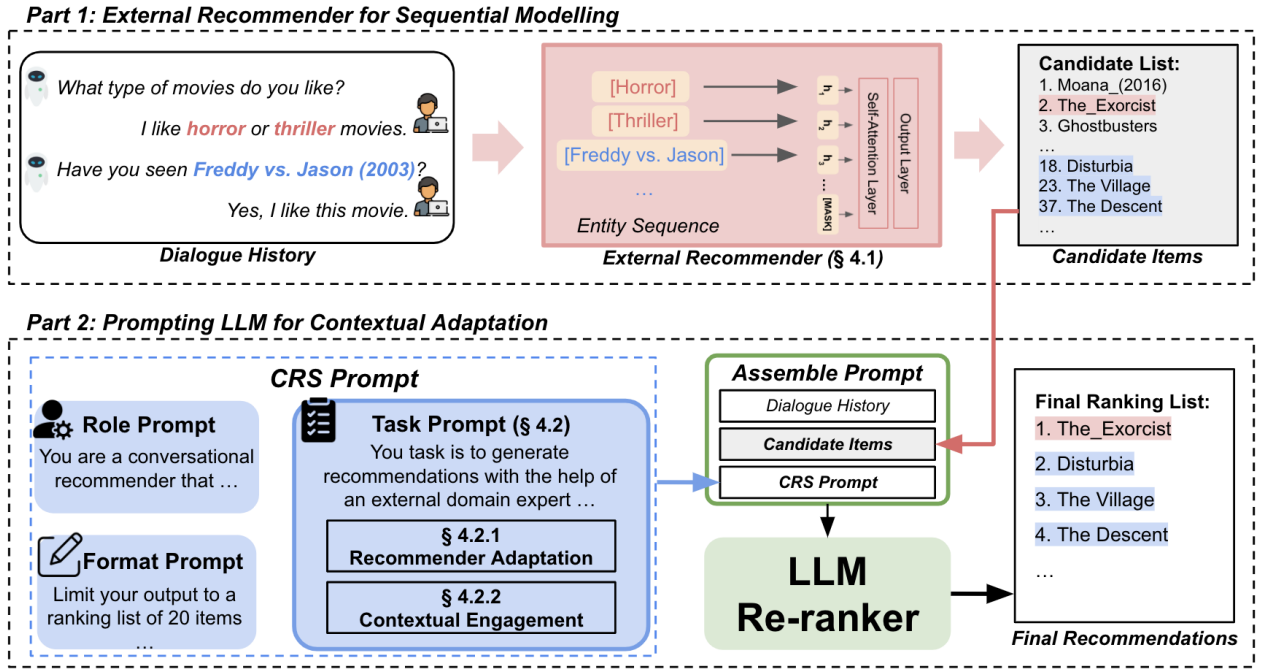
Part 1: External Recommender for Sequential Modelling

What type of movies do you like?

I like horror or thriller movies.

Have you seen Freddy vs. Jason (2003)?

Yes, I like this movie.

Dialogue History

[Horror]
[Thriller]
[Freddy vs. Jason]
…

$h_1$
$h_2$
$h_3$
…
[MASK]

Self-Attention Layer

Output Layer

Entity Sequence

External Recommender (§ 4.1)

Candidate List:
1. Moana_(2016)
2. The_Exorcist
3. Ghostbusters
…
18. Disturbia
23. The Village
37. The Descent
…

Candidate Items

Part 2: Prompting LLM for Contextual Adaptation

CRS Prompt

Role Prompt
You are a conversational recommender that …

Format Prompt
Limit your output to a ranking list of 20 items
…

Task Prompt (§ 4.2)
You task is to generate recommendations with the help of an external domain expert …

§ 4.2.1
Recommender Adaptation

§ 4.2.2
Contextual Engagement

Assemble Prompt
Dialogue History
Candidate Items
CRS Prompt

LLM
Re-ranker

Final Ranking List:
1. The_Exorcist
2. Disturbia
3. The Village
4. The Descent
…

Final Recommendations